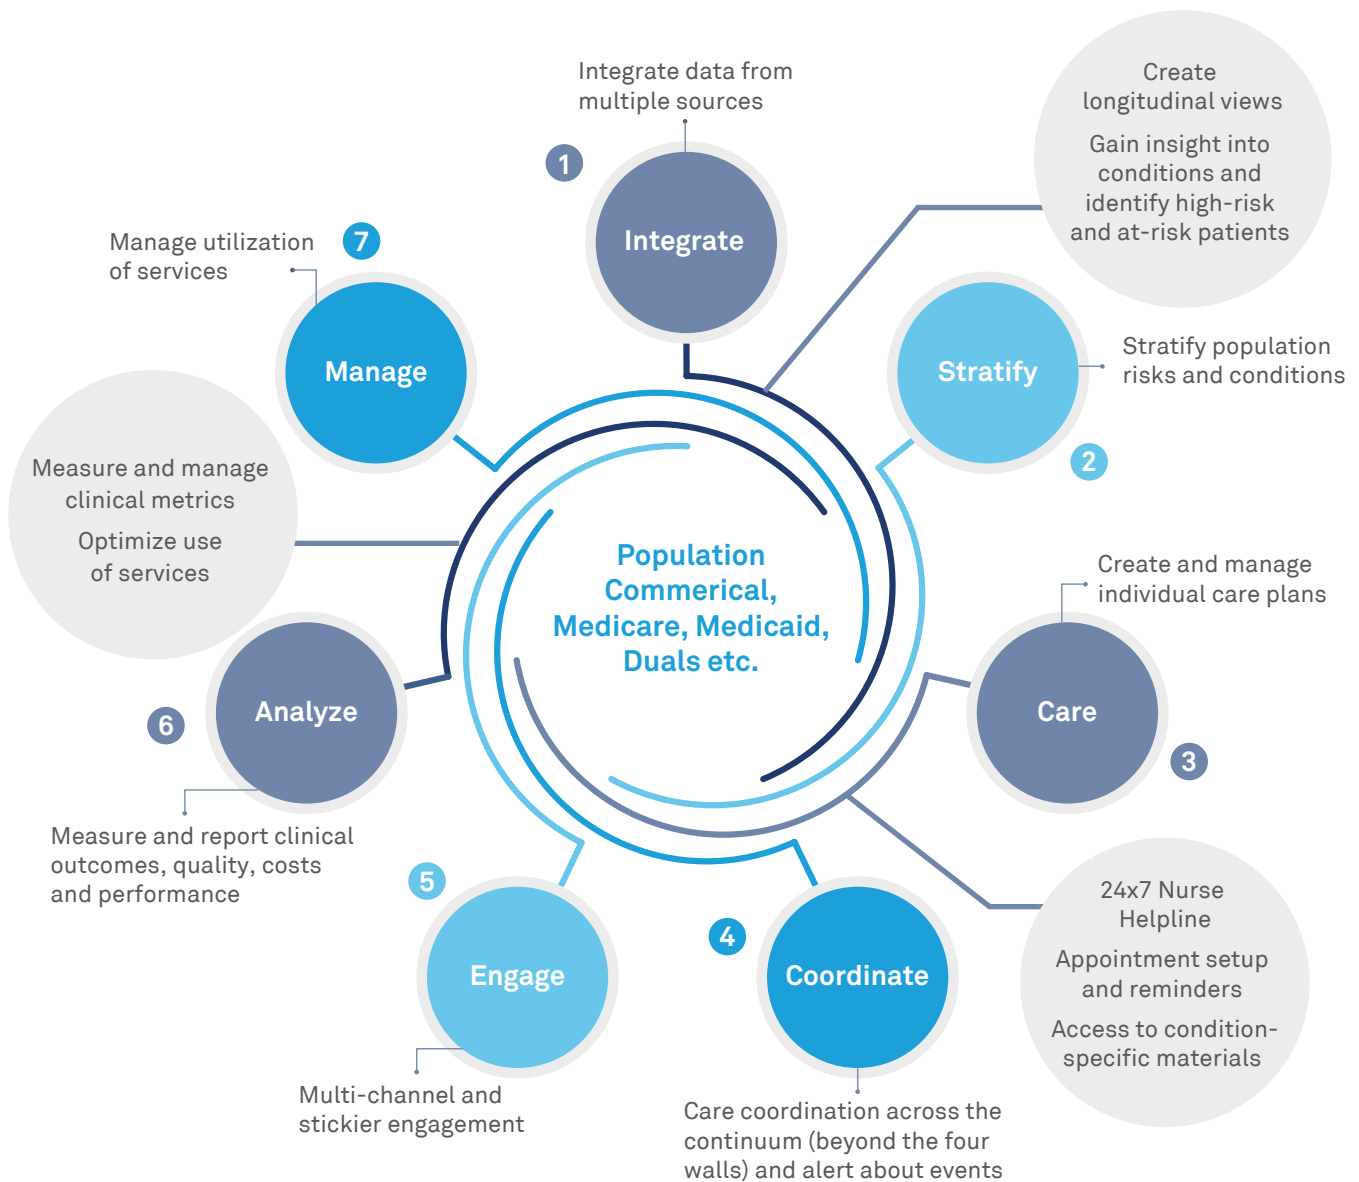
Population Commerical, Medicare, Medicaid, Duals etc.

1

Integrate

Integrate data from multiple sources

Create longitudinal views

Gain insight into conditions and identify high-risk and at-risk patients

Stratify

2

Stratify population risks and conditions

Create and manage individual care plans

Care

3

24x7 Nurse Helpline

Appointment setup and reminders

Access to condition-specific materials

4

Coordinate

Care coordination across the continuum (beyond the four walls) and alert about events

5

Engage

Multi-channel and stickier engagement

6

Analyze

Measure and report clinical outcomes, quality, costs and performance

Measure and manage clinical metrics

Optimize use of services

7

Manage

Manage utilization of services